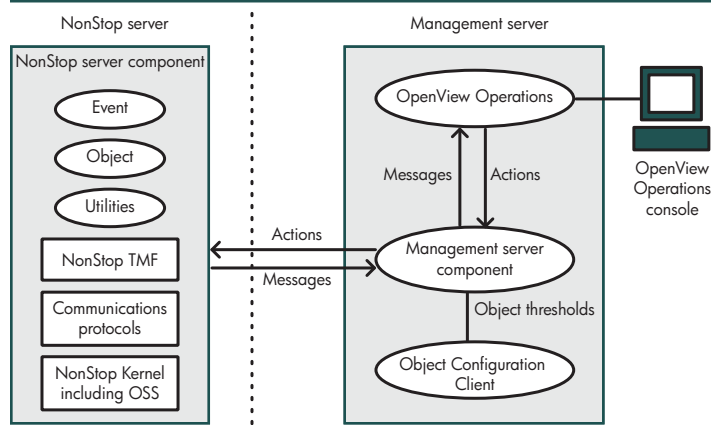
NonStop server

Management server

NonStop server component

Event

Object

Utilities

NonStop TMF

Communications protocols

NonStop Kernel including OSS

OpenView Operations

Messages

Actions

OpenView Operations console

Actions

Messages

Management server component

Object thresholds

Object Configuration Client